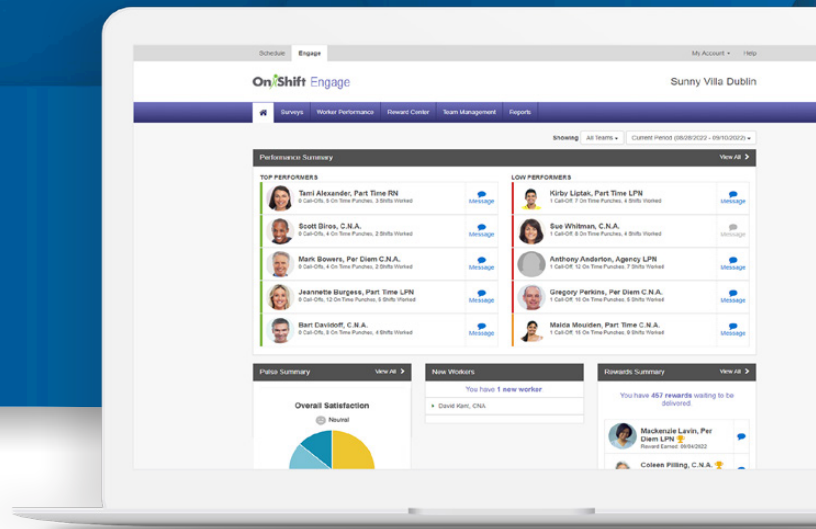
Schedule Engage

My Account ▾ Help

OnShift Engage

Sunny Villa Dublin

Surveys Worker Performance Reward Center Team Management Reports

Showing All Teams ▾ Current Period (08/28/2022 - 09/10/2022) ▾

Performance Summary

View All

TOP PERFORMERS

Tami Alexander, Part Time RN
0 Call-Offs, 6 On Time Punches, 3 Shifts Worked
Message

Scott Biros, C.N.A.
0 Call-Offs, 6 On Time Punches, 4 Shifts Worked
Message

Mark Bowers, Per Diem C.N.A.
0 Call-Offs, 6 On Time Punches, 4 Shifts Worked
Message

Jeannette Burgess, Part Time LPN
0 Call-Offs, 12 On Time Punches, 6 Shifts Worked
Message

Bart Davidoff, C.N.A.
0 Call-Offs, 0 On Time Punches, 4 Shifts Worked
Message

LOW PERFORMERS

Kirby Liptak, Part Time LPN
1 Call-Off, 7 On Time Punches, 4 Shifts Worked
Message

Sue Whitman, C.N.A.
1 Call-Off, 8 On Time Punches, 4 Shifts Worked
Message

Anthony Anderton, Agency LPN
1 Call-Off, 12 On Time Punches, 6 Shifts Worked
Message

Gregory Perkins, Per Diem C.N.A.
1 Call-Off, 10 On Time Punches, 5 Shifts Worked
Message

Maida Mouiden, Part Time C.N.A.
1 Call-Off, 10 On Time Punches, 5 Shifts Worked
Message

Pulse Summary

View All

Overall Satisfaction

Neutral

New Workers

You have 1 new worker

David Kent, CNA

Rewards Summary

View All

You have 457 rewards waiting to be delivered.

Mackenzie Lavin, Per Diem LPN
Reward Earned: 09/04/2022

Coleen Pilling, C.N.A.